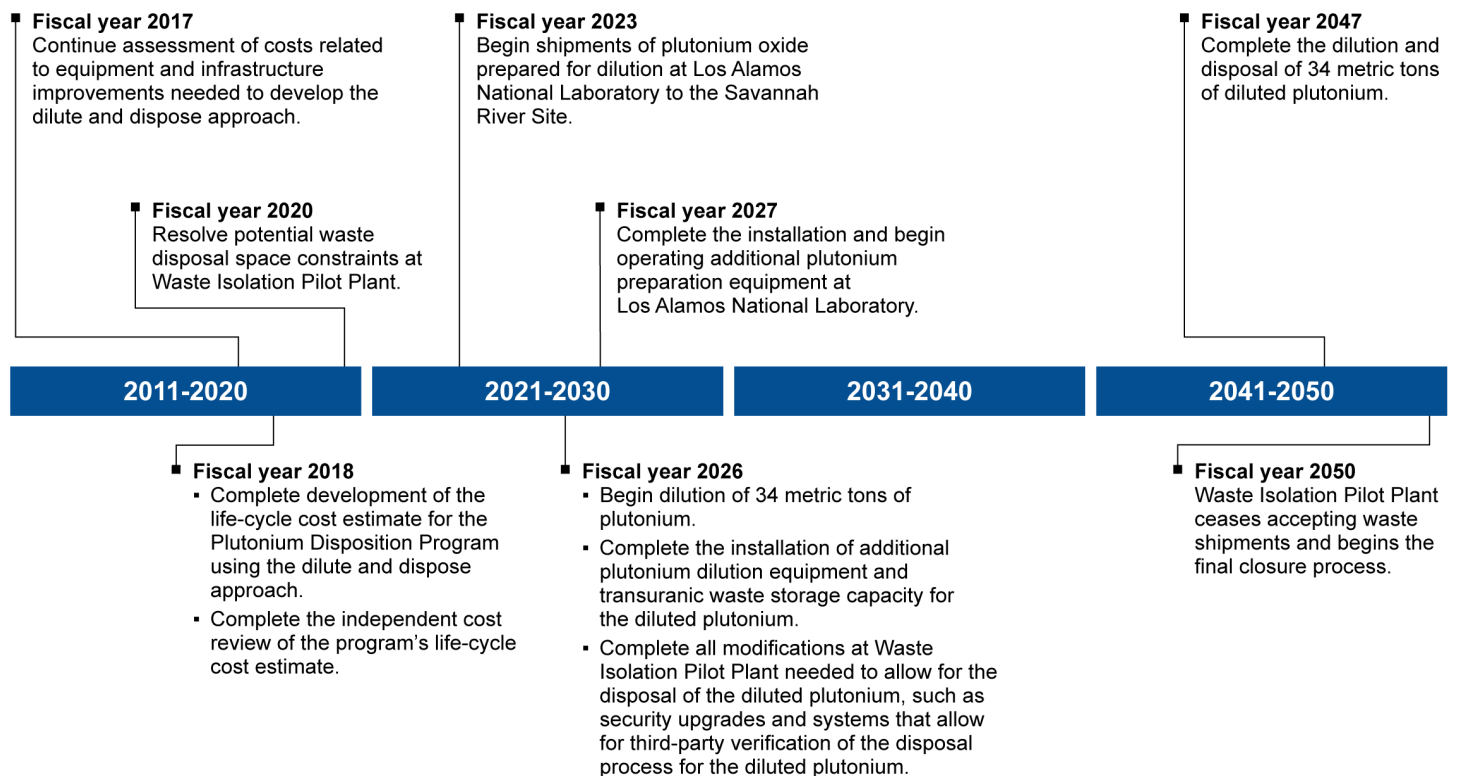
Fiscal year 2017
Continue assessment of costs related to equipment and infrastructure improvements needed to develop the dilute and dispose approach.

Fiscal year 2020
Resolve potential waste disposal space constraints at Waste Isolation Pilot Plant.

Fiscal year 2023
Begin shipments of plutonium oxide prepared for dilution at Los Alamos National Laboratory to the Savannah River Site.

Fiscal year 2027
Complete the installation and begin operating additional plutonium preparation equipment at Los Alamos National Laboratory.

Fiscal year 2047
Complete the dilution and disposal of 34 metric tons of diluted plutonium.

2011-2020

2021-2030

2031-2040

2041-2050

Fiscal year 2018
▪ Complete development of the life-cycle cost estimate for the Plutonium Disposition Program using the dilute and dispose approach.
▪ Complete the independent cost review of the program's life-cycle cost estimate.

Fiscal year 2026
▪ Begin dilution of 34 metric tons of plutonium.
▪ Complete the installation of additional plutonium dilution equipment and transuranic waste storage capacity for the diluted plutonium.
▪ Complete all modifications at Waste Isolation Pilot Plant needed to allow for the disposal of the diluted plutonium, such as security upgrades and systems that allow for third-party verification of the disposal process for the diluted plutonium.

Fiscal year 2050
Waste Isolation Pilot Plant ceases accepting waste shipments and begins the final closure process.